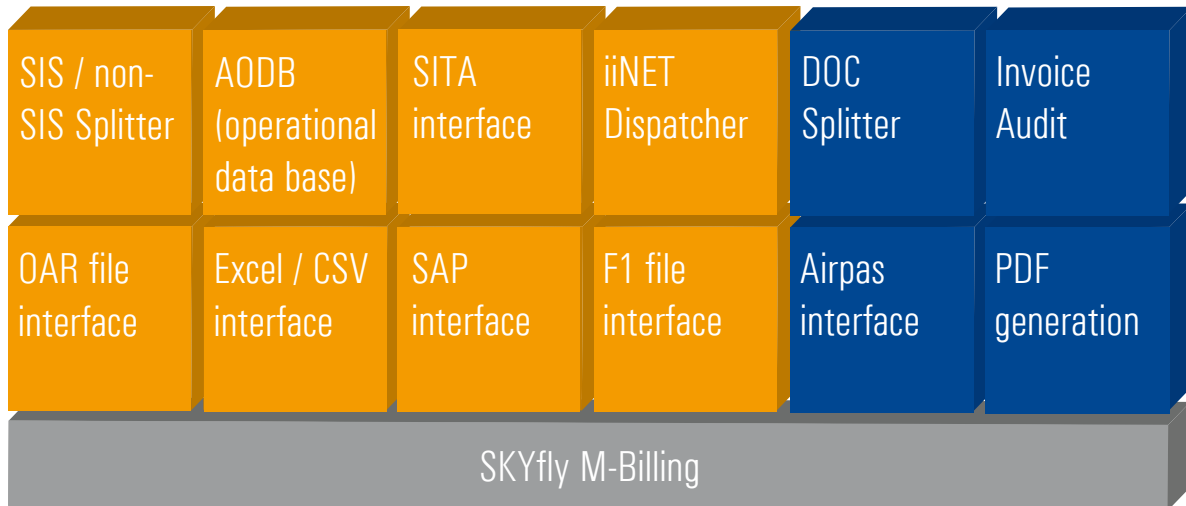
SIS / non-SIS Splitter

AODB (operational data base)

SITA interface

iiNET Dispatcher

DOC Splitter

Invoice Audit

OAR file interface

Excel / CSV interface

SAP interface

F1 file interface

Airpas interface

PDF generation

SKYfly M-Billing